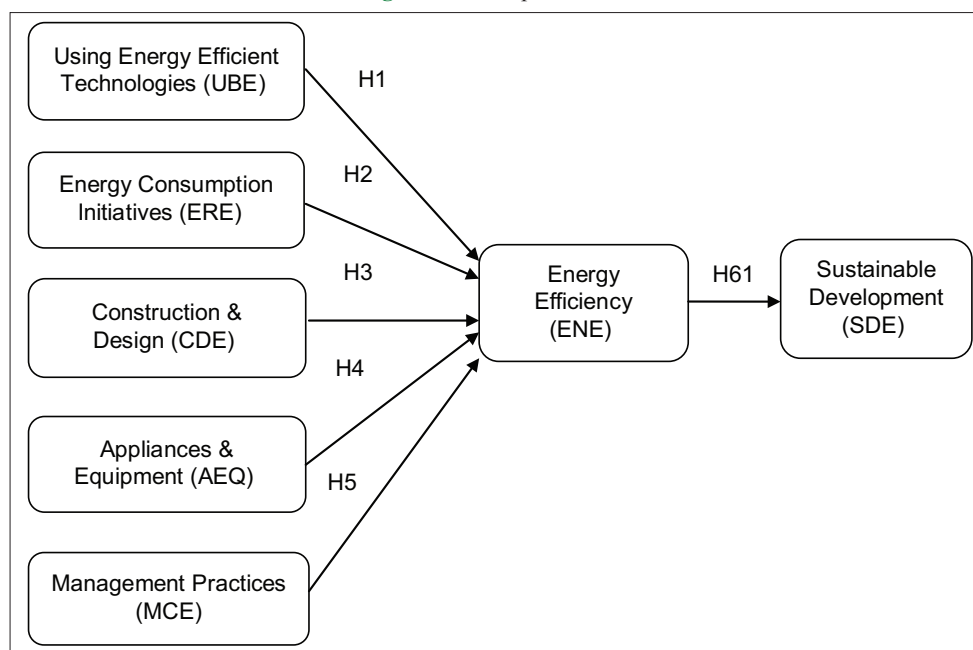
Using Energy Efficient Technologies (UBE)

H1

Energy Consumption Initiatives (ERE)

H2

H3

Construction & Design (CDE)

H4

Appliances & Equipment (AEQ)

H5

Management Practices (MCE)

Energy Efficiency (ENE)

H61

Sustainable Development (SDE)